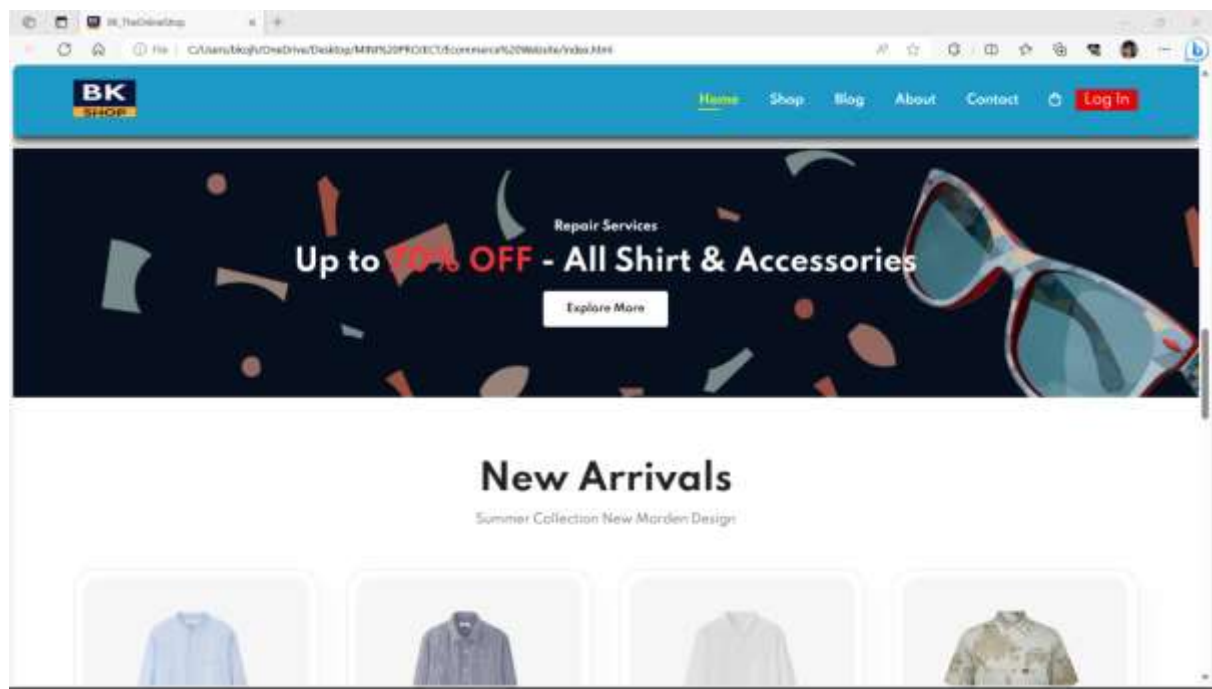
BK_TheOnlineShop

File | C:/Users/bkojh/OneDrive/Desktop/MINI%20PROJECT/Ecommerce%20Website/index.html

BK SHOP

Home Shop Blog About Contact Log In

Repair Services

Up to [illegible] OFF - All Shirt & Accessories

Explore More

New Arrivals

Summer Collection New Morden Design